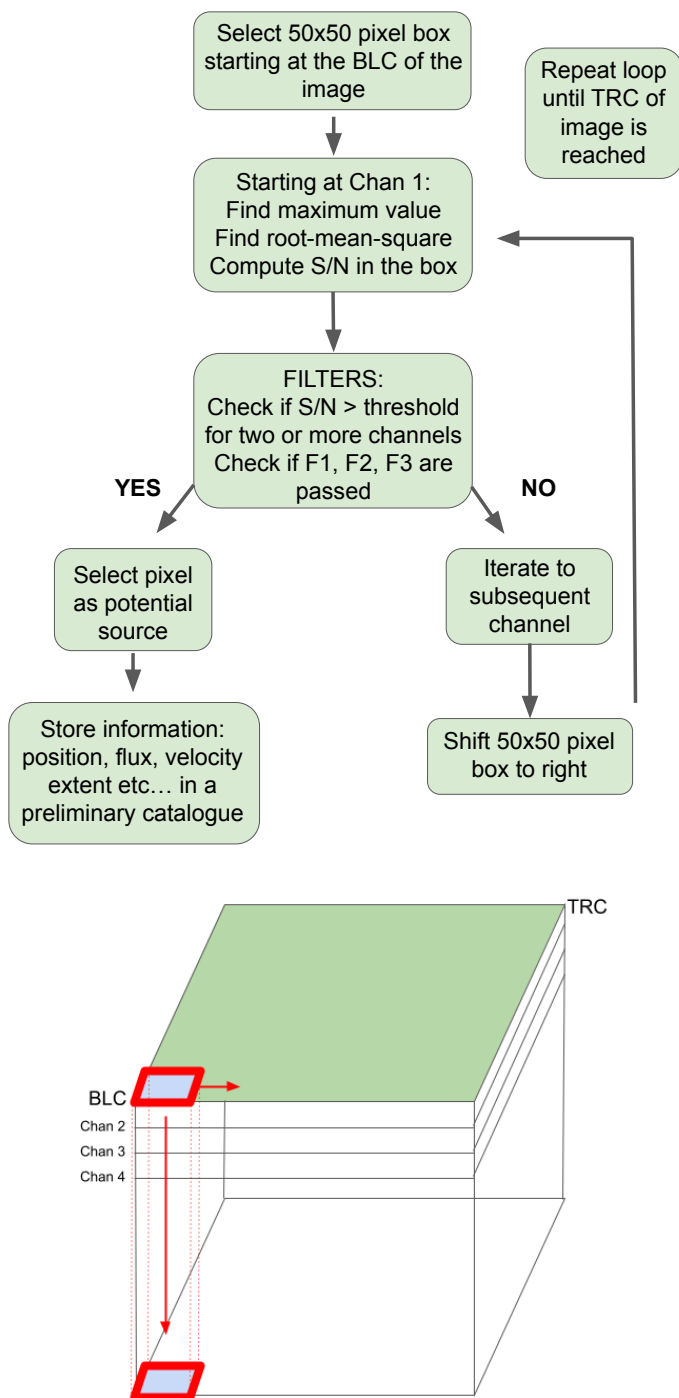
Select 50x50 pixel box starting at the BLC of the image

Repeat loop until TRC of image is reached

Starting at Chan 1:
Find maximum value
Find root-mean-square
Compute S/N in the box

FILTERS:
Check if S/N > threshold for two or more channels
Check if F1, F2, F3 are passed

YES

NO

Select pixel as potential source

Iterate to subsequent channel

Store information: position, flux, velocity extent etc… in a preliminary catalogue

Shift 50x50 pixel box to right

TRC

BLC

Chan 2

Chan 3

Chan 4